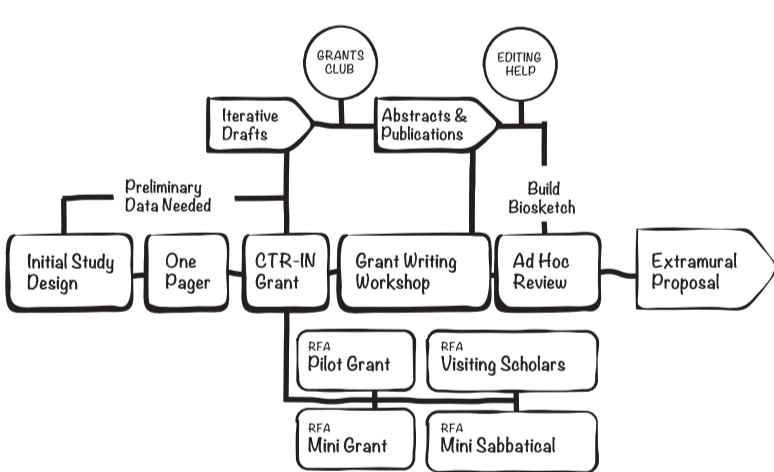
GRANTS CLUB

EDITING HELP

Iterative Drafts

Abstracts & Publications

Preliminary Data Needed

Build Biosketch

Initial Study Design

One Pager

CTR-IN Grant

Grant Writing Workshop

Ad Hoc Review

Extramural Proposal

RFA
Pilot Grant

RFA
Visiting Scholars

RFA
Mini Grant

RFA
Mini Sabbatical